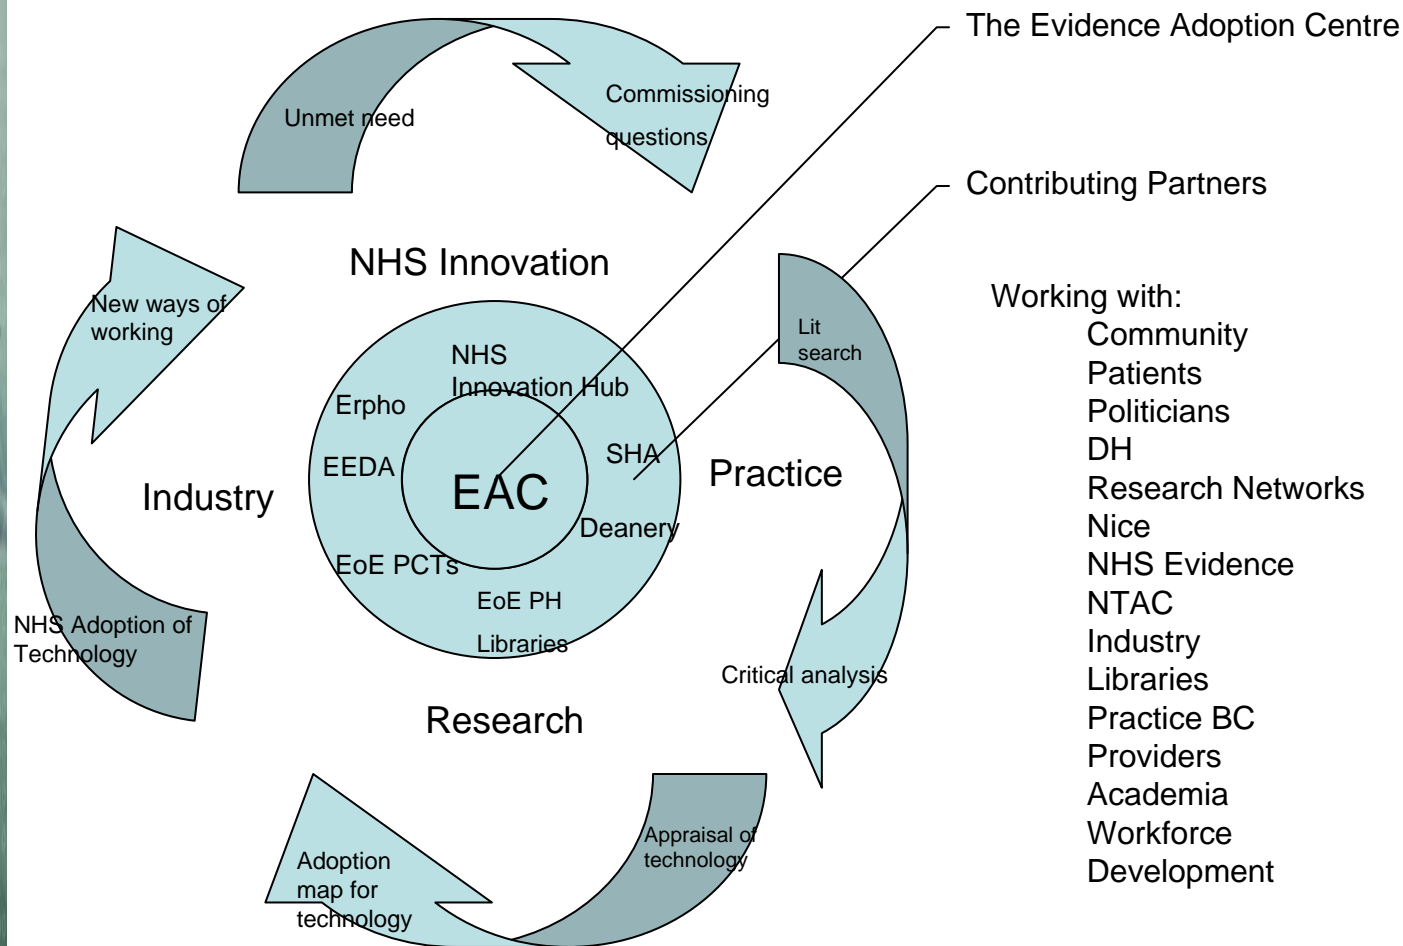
The Evidence Adoption Centre

Contributing Partners

Unmet need

Commissioning questions

NHS Innovation

New ways of working

Lit search

NHS Innovation Hub

Erpho

SHA

EEDA

EAC

Practice

Industry

Deanery

EoE PCTs

EoE PH

Libraries

NHS Adoption of Technology

Critical analysis

Research

Appraisal of technology

Adoption map for technology

Working with:
Community
Patients
Politicians
DH
Research Networks
Nice
NHS Evidence
NTAC
Industry
Libraries
Practice BC
Providers
Academia
Workforce Development